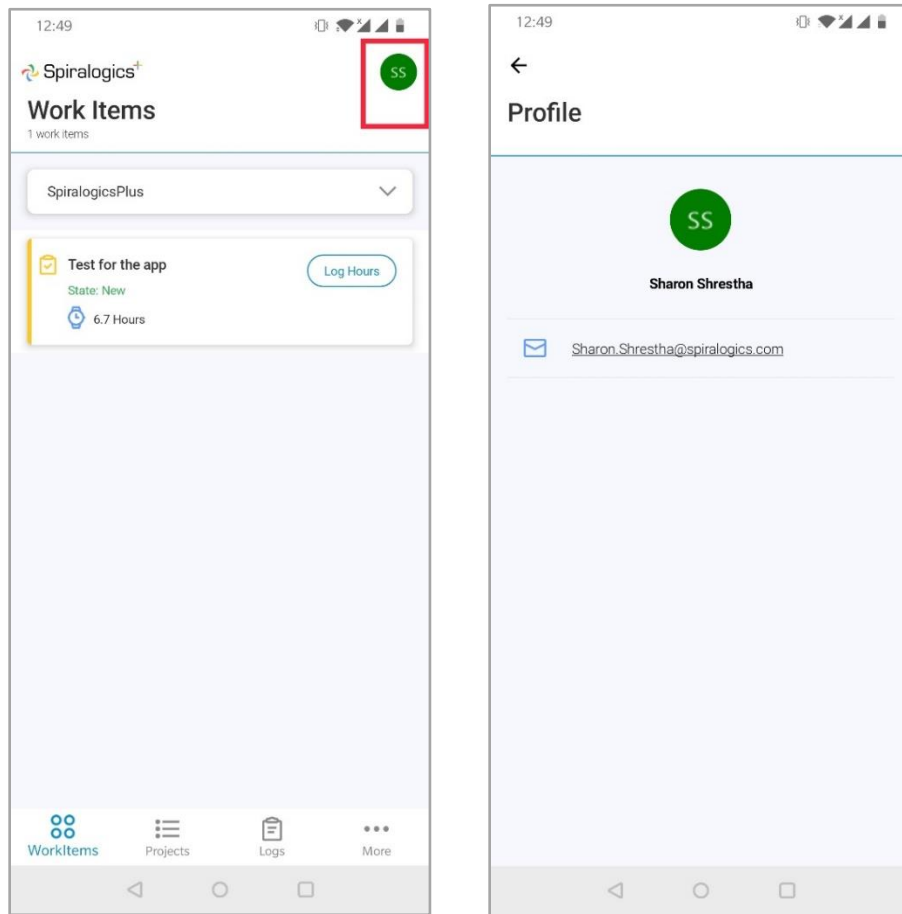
12:49

Spiralogics+

SS

Work Items
1 work items

SpiralogicsPlus

Test for the app
State: New
6.7 Hours

Log Hours

WorkItems Projects Logs More

12:49

←
Profile

SS

Sharon Shrestha

Sharon.Shrestha@spiralogics.com